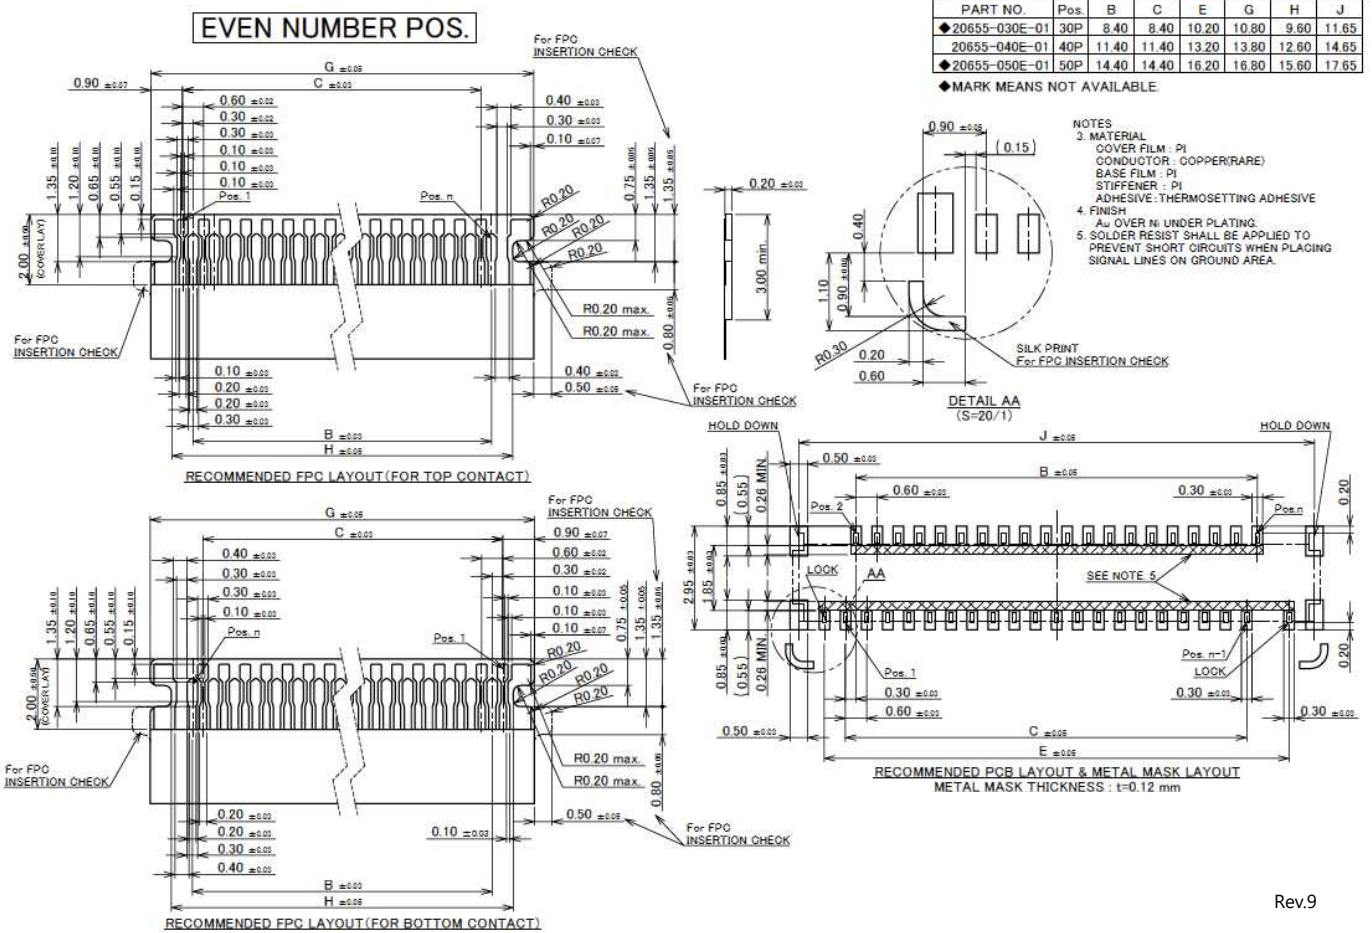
EVEN NUMBER POS.

| PART NO. | Pos. | B | C | E | G | H | J |
|---|---|---|---|---|---|---|---|
| ◆20655-030E-01 | 30P | 8.40 | 8.40 | 10.20 | 10.80 | 9.60 | 11.65 |
| 20655-040E-01 | 40P | 11.40 | 11.40 | 13.20 | 13.80 | 12.60 | 14.65 |
| ◆20655-050E-01 | 50P | 14.40 | 14.40 | 16.20 | 16.80 | 15.60 | 17.65 |

◆MARK MEANS NOT AVAILABLE.

NOTES
3. MATERIAL
COVER FILM : PI
CONDUCTOR : COPPER(RARE)
BASE FILM : PI
STIFFENER : PI
ADHESIVE : THERMOSETTING ADHESIVE
4. FINISH
Au OVER Ni UNDER PLATING.
5. SOLDER RESIST SHALL BE APPLIED TO PREVENT SHORT CIRCUITS WHEN PLACING SIGNAL LINES ON GROUND AREA.

For FPC INSERTION CHECK
G ±0.05
C ±0.03
0.90 ±0.07
0.60 ±0.02
0.30 ±0.02
0.30 ±0.03
0.10 ±0.03
0.10 ±0.03
0.10 ±0.03
0.40 ±0.03
0.30 ±0.03
0.10 ±0.07
1.35 ±0.10
1.20 ±0.10
0.65 ±0.10
0.55 ±0.10
0.15 ±0.10
0.75 ±0.05
1.35 ±0.05
1.35 ±0.05
Pos. 1
Pos. n
R0.20
R0.20
R0.20
R0.20
2.00 ±0.05 (COVER LAY)
R0.20 max.
R0.20 max.
0.80 ±0.05
For FPC INSERTION CHECK
0.10 ±0.03
0.20 ±0.03
0.20 ±0.03
0.30 ±0.03
0.40 ±0.03
0.50 ±0.05
For FPC INSERTION CHECK
B ±0.03
H ±0.05
RECOMMENDED FPC LAYOUT (FOR TOP CONTACT)

0.20 ±0.03
3.00 min.

0.90 ±0.05
(0.15)
0.40
1.10
0.90 ±0.03
R0.30
0.20
0.60
SILK PRINT
For FPC INSERTION CHECK
DETAIL AA
(S=20/1)

For FPC INSERTION CHECK
G ±0.05
C ±0.03
0.90 ±0.07
0.60 ±0.02
0.30 ±0.02
0.10 ±0.03
0.10 ±0.03
0.10 ±0.07
0.40 ±0.03
0.30 ±0.03
0.30 ±0.03
0.10 ±0.03
1.35 ±0.10
1.20 ±0.10
0.65 ±0.10
0.55 ±0.10
0.15 ±0.10
0.75 ±0.05
1.35 ±0.05
Pos. n
Pos. 1
R0.20
R0.20
R0.20
R0.20
2.00 ±0.05 (COVER LAY)
R0.20 max.
R0.20 max.
0.80 ±0.05
For FPC INSERTION CHECK
0.20 ±0.03
0.20 ±0.03
0.30 ±0.03
0.40 ±0.03
0.10 ±0.03
0.50 ±0.05
For FPC INSERTION CHECK
B ±0.03
H ±0.05
RECOMMENDED FPC LAYOUT (FOR BOTTOM CONTACT)

HOLD DOWN
J ±0.05
HOLD DOWN
0.50 ±0.03
B ±0.05
0.60 ±0.03
0.30 ±0.03
0.85 ±0.03
(0.55)
0.26 MIN
Pos. 2
Pos.n
0.20
2.95 ±0.03
1.85 ±0.03
LOCK
AA
SEE NOTE. 5
0.85 ±0.03
(0.55)
0.26 MIN
Pos. 1
Pos. n-1
LOCK
0.20
0.30 ±0.03
0.60 ±0.03
0.30 ±0.03
0.30 ±0.03
0.50 ±0.03
C ±0.05
E ±0.05
RECOMMENDED PCB LAYOUT & METAL MASK LAYOUT
METAL MASK THICKNESS : t=0.12 mm

Rev.9